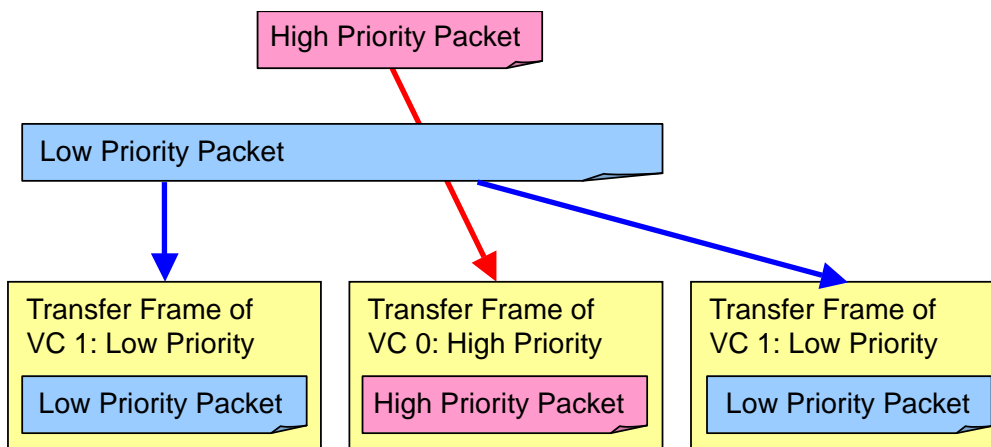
High Priority Packet

Low Priority Packet

Transfer Frame of VC 1: Low Priority

Low Priority Packet

Transfer Frame of VC 0: High Priority

High Priority Packet

Transfer Frame of VC 1: Low Priority

Low Priority Packet